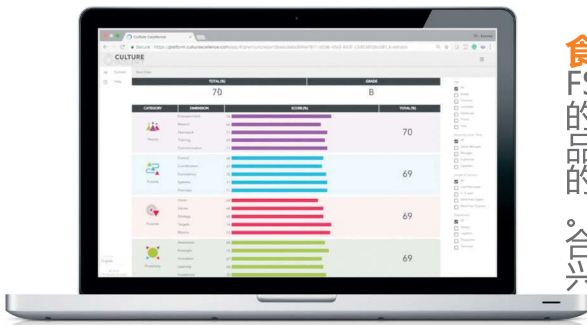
Culture Excellence

Secure https://platform.cultureexcellence.com

CULTURE

TOTAL (%)

GRADE

70

B

CATEGORY

DIMENSION

SCORE (%)

TOTAL (%)

People

70

Process

69

Purpose

69

Proactivity

69

English

食

FS

的

品

的

。仓

兴